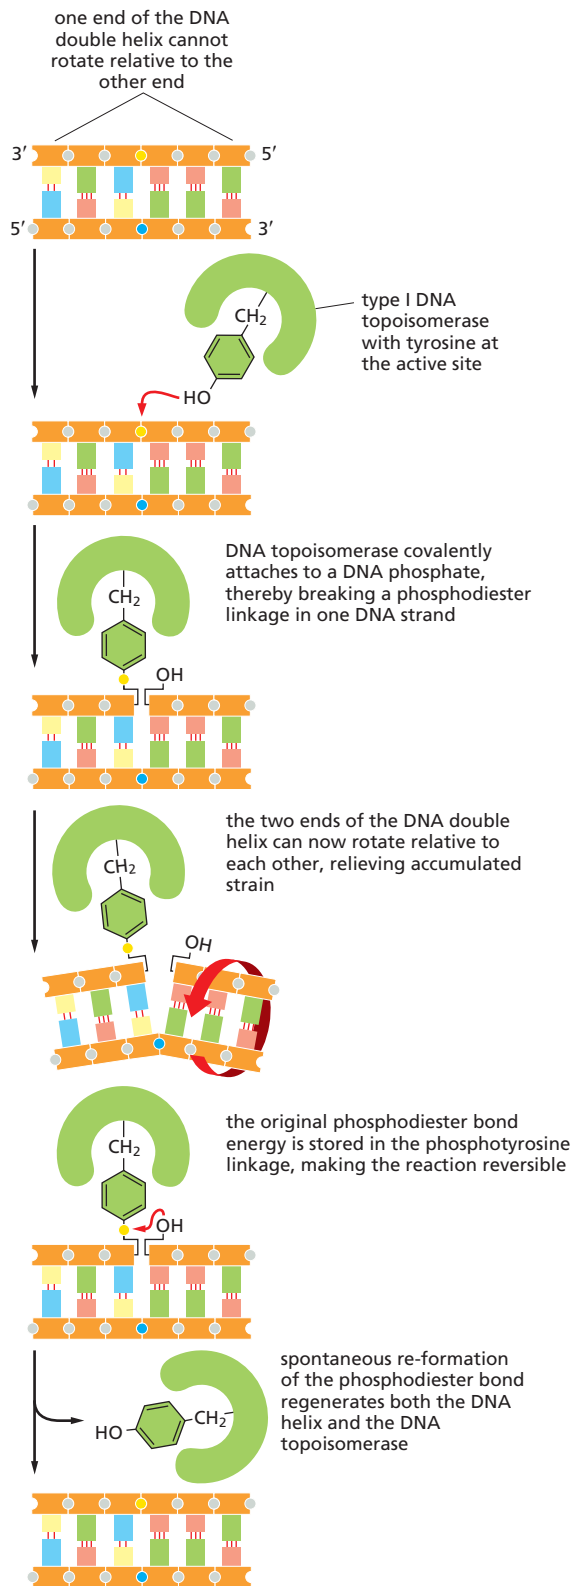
one end of the DNA double helix cannot rotate relative to the other end

3′

5′

5′

3′

$CH_2$

type I DNA topoisomerase with tyrosine at the active site

HO

$CH_2$

DNA topoisomerase covalently attaches to a DNA phosphate, thereby breaking a phosphodiester linkage in one DNA strand

OH

$CH_2$

the two ends of the DNA double helix can now rotate relative to each other, relieving accumulated strain

OH

$CH_2$

the original phosphodiester bond energy is stored in the phosphotyrosine linkage, making the reaction reversible

OH

HO

$CH_2$

spontaneous re-formation of the phosphodiester bond regenerates both the DNA helix and the DNA topoisomerase